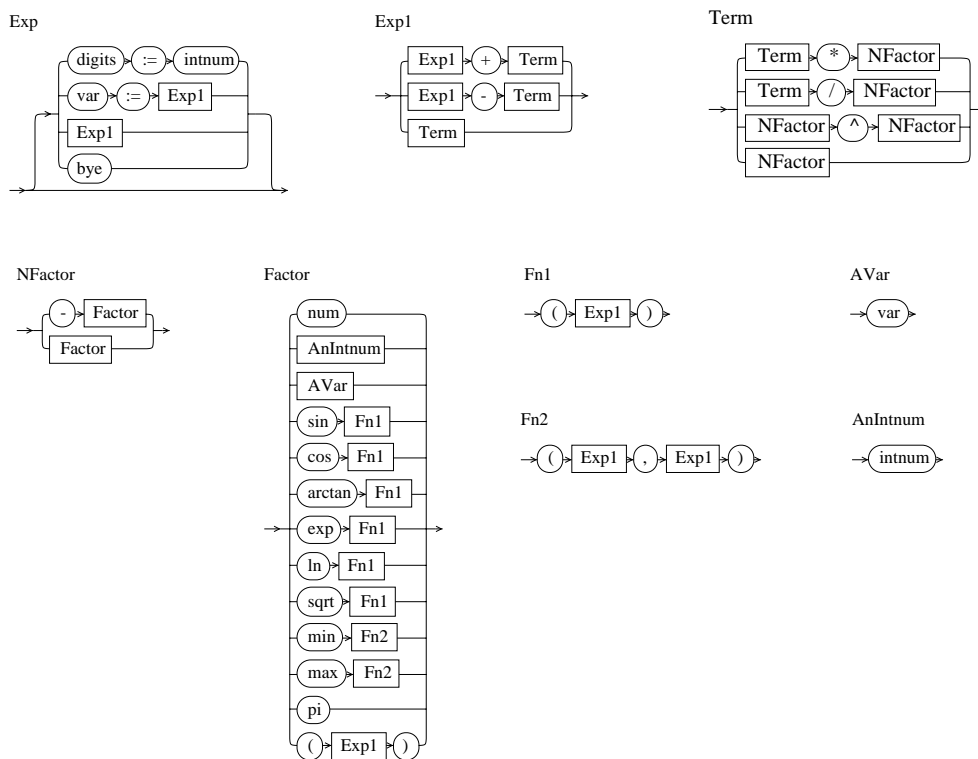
Exp

digits := intnum
var := Exp1
Exp1
bye

Exp1

Exp1 + Term
Exp1 - Term
Term

Term

Term * NFactor
Term / NFactor
NFactor ^ NFactor
NFactor

NFactor

- Factor
Factor

Factor

num
AnIntnum
AVar
sin Fn1
cos Fn1
arctan Fn1
exp Fn1
ln Fn1
sqrt Fn1
min Fn2
max Fn2
pi
( Exp1 )

Fn1

( Exp1 )

AVar

var

Fn2

( Exp1 , Exp1 )

AnIntnum

intnum